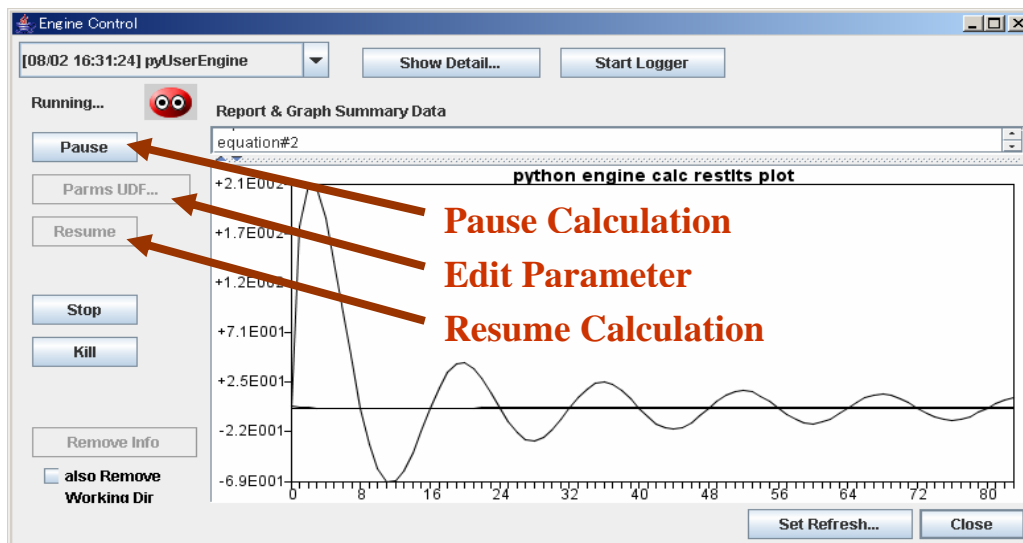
Engine Control

[08/02 16:31:24] pyUserEngine

Show Detail...

Start Logger

Running...

Report & Graph Summary Data

Pause

Parms UDF...

Resume

Stop

Kill

Remove Info

also Remove Working Dir

equation#2

python engine calc restlts plot

+2.1E002
+1.7E002
+1.2E002
+7.1E001
+2.5E001
-2.2E001
-6.9E001

0 8 16 24 32 40 48 56 64 72 80

Pause Calculation

Edit Parameter

Resume Calculation

Set Refresh...

Close